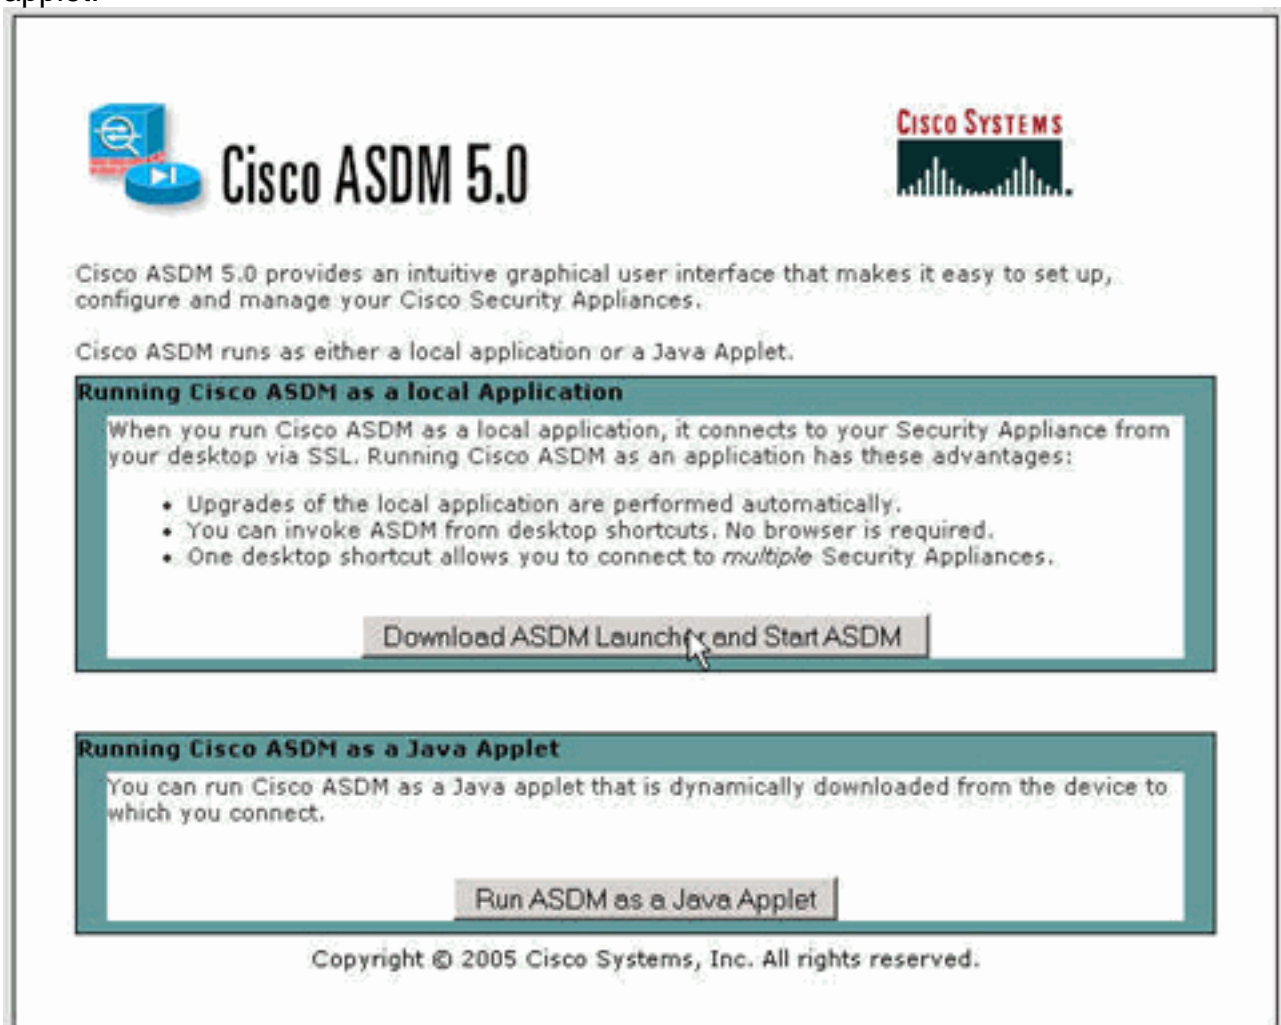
Cisco ASDM 5.0

Cisco Systems

Cisco ASDM 5.0 provides an intuitive graphical user interface that makes it easy to set up, configure and manage your Cisco Security Appliances.

Cisco ASDM runs as either a local application or a Java Applet.

**Running Cisco ASDM as a local Application**

When you run Cisco ASDM as a local application, it connects to your Security Appliance from your desktop via SSL. Running Cisco ASDM as an application has these advantages:

- Upgrades of the local application are performed automatically.
- You can invoke ASDM from desktop shortcuts. No browser is required.
- One desktop shortcut allows you to connect to *multiple* Security Appliances.

Download ASDM Launcher and Start ASDM

**Running Cisco ASDM as a Java Applet**

You can run Cisco ASDM as a Java applet that is dynamically downloaded from the device to which you connect.

Run ASDM as a Java Applet

Copyright © 2005 Cisco Systems, Inc. All rights reserved.